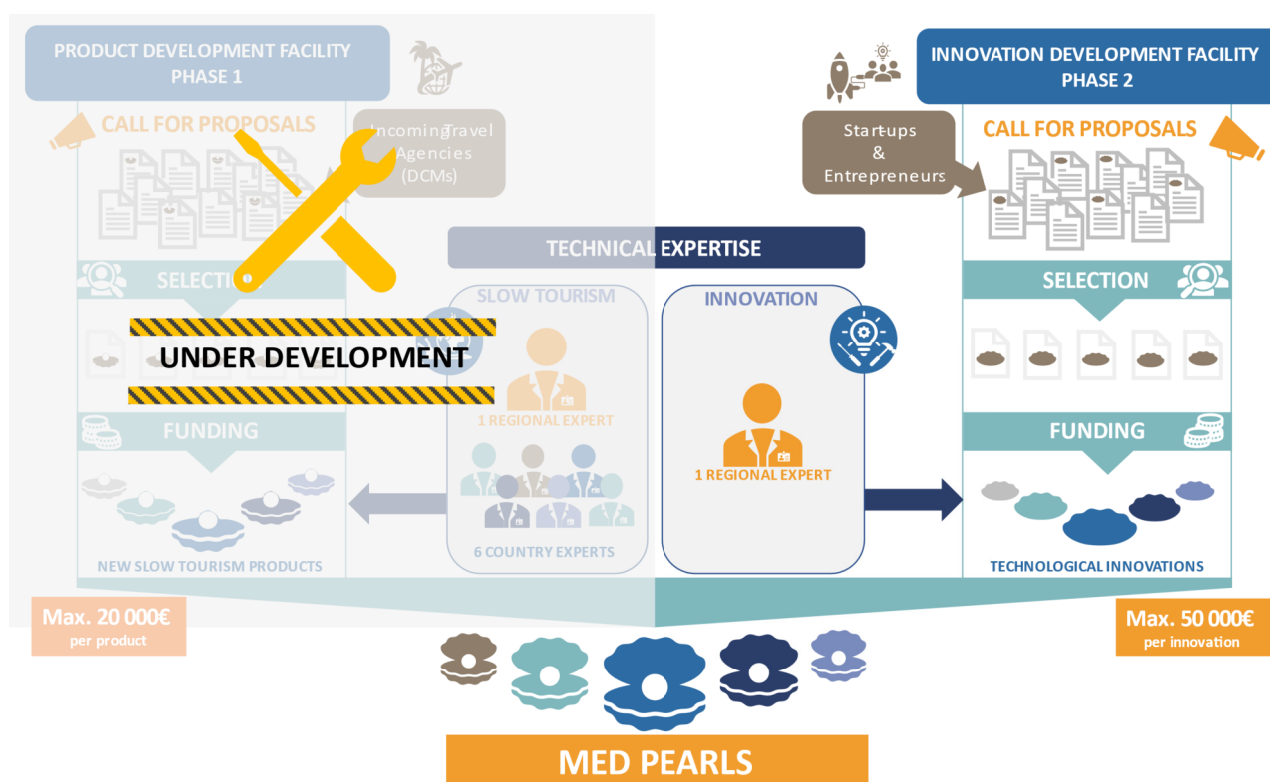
PRODUCT DEVELOPMENT FACILITY
PHASE 1

CALL FOR PROPOSALS

Incoming Travel Agencies (DCMs)

SELECTION

UNDER DEVELOPMENT

FUNDING

NEW SLOW TOURISM PRODUCTS

Max. 20 000€
per product

TECHNICAL EXPERTISE

SLOW TOURISM

1 REGIONAL EXPERT

6 COUNTRY EXPERTS

INNOVATION

1 REGIONAL EXPERT

INNOVATION DEVELOPMENT FACILITY
PHASE 2

Start-ups & Entrepreneurs

CALL FOR PROPOSALS

SELECTION

FUNDING

TECHNOLOGICAL INNOVATIONS

Max. 50 000€
per innovation

MED PEARLS